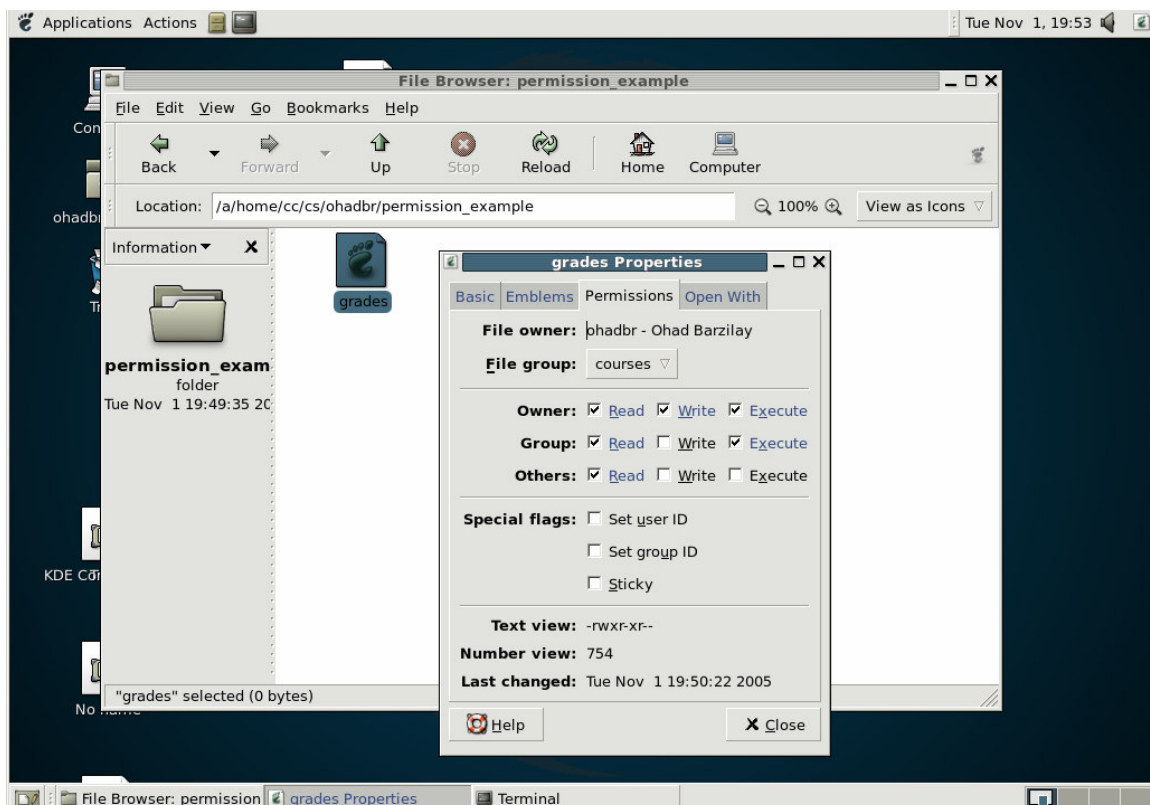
Applications Actions

Tue Nov 1, 19:53

Con

ohadb

Tı

KDE Co

No

File Browser: permission_example

File Edit View Go Bookmarks Help

Back Forward Up Stop Reload Home Computer

Location: /a/home/cc/cs/ohadbr/permission_example

100%

View as Icons

Information

permission_exam
folder
Tue Nov 1 19:49:35 20

grades

"grades" selected (0 bytes)

grades Properties

Basic Emblems Permissions Open With

File owner: ohadbr - Ohad Barzilay

File group: courses

Owner: Read Write Execute

Group: Read Write Execute

Others: Read Write Execute

Special flags: Set user ID

Set group ID

Sticky

Text view: -rwxr-xr--

Number view: 754

Last changed: Tue Nov 1 19:50:22 2005

Help

Close

File Browser: permission grades Properties Terminal